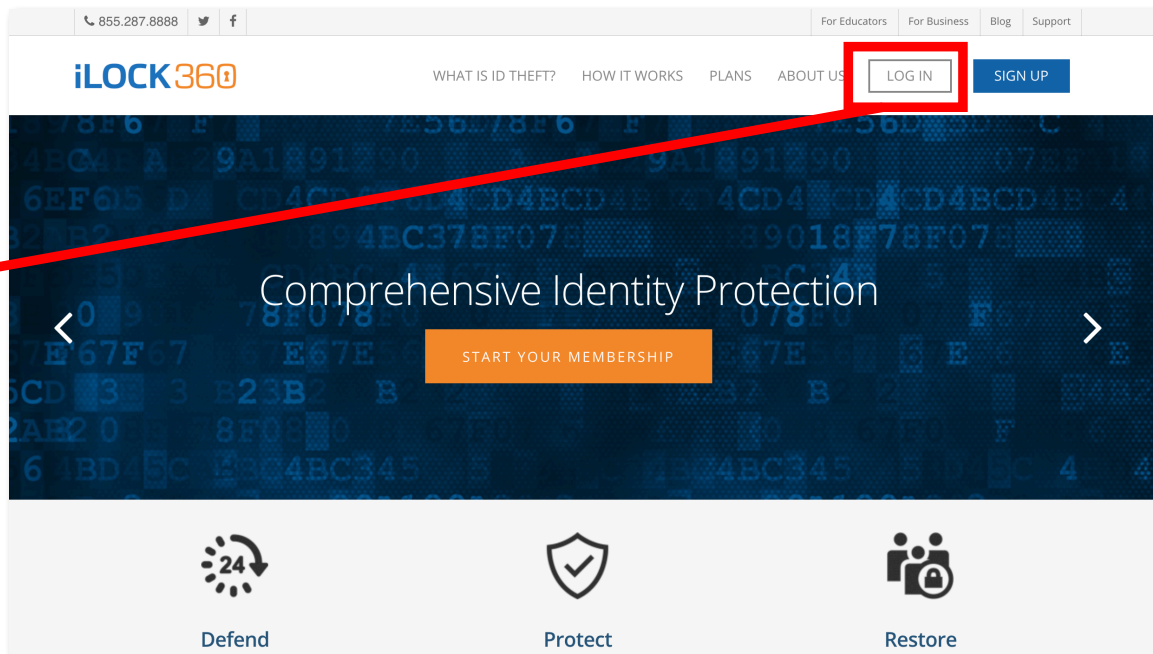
855.287.8888

For Educators | For Business | Blog | Support

iLOCK360

WHAT IS ID THEFT? HOW IT WORKS PLANS ABOUT US LOG IN SIGN UP

Comprehensive Identity Protection

START YOUR MEMBERSHIP

24

Defend

Protect

Restore